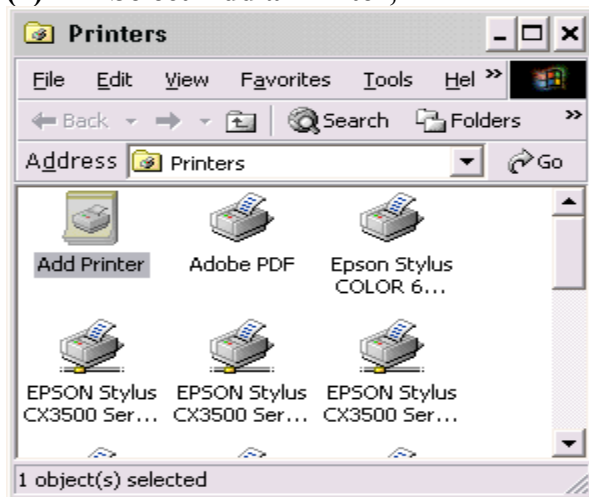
Printers

File Edit View Favorites Tools Hel »

Back Search Folders »

Address Printers Go

Add Printer

Adobe PDF

Epson Stylus COLOR 6...

EPSON Stylus CX3500 Ser...

EPSON Stylus CX3500 Ser...

EPSON Stylus CX3500 Ser...

1 object(s) selected